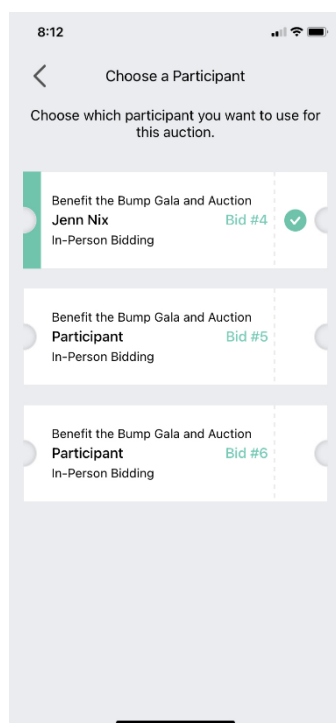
8:12

Choose a Participant

Choose which participant you want to use for this auction.

Benefit the Bump Gala and Auction
Jenn Nix
Bid #4
In-Person Bidding

Benefit the Bump Gala and Auction
Participant
Bid #5
In-Person Bidding

Benefit the Bump Gala and Auction
Participant
Bid #6
In-Person Bidding